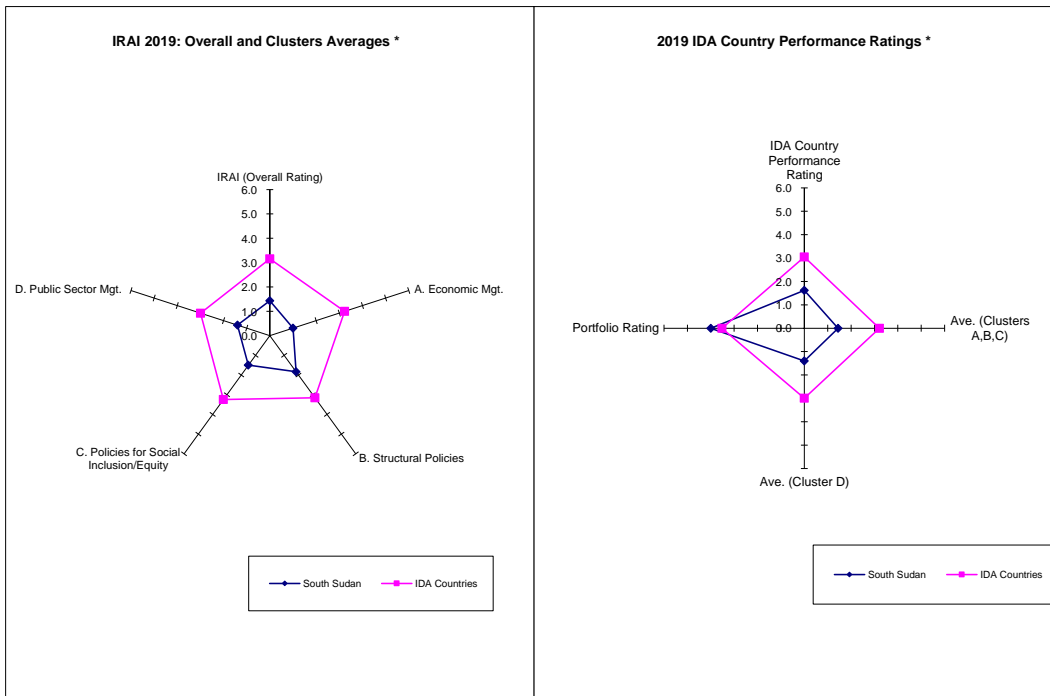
IRAI 2019: Overall and Clusters Averages *

IRAI (Overall Rating)
6.0
5.0
4.0
3.0
2.0
1.0
0.0

A. Economic Mgt.
B. Structural Policies
C. Policies for Social Inclusion/Equity
D. Public Sector Mgt.

South Sudan
IDA Countries

2019 IDA Country Performance Ratings *

IDA Country Performance Rating
6.0
5.0
4.0
3.0
2.0
1.0
0.0

Ave. (Clusters A,B,C)
Ave. (Cluster D)
Portfolio Rating

South Sudan
IDA Countries